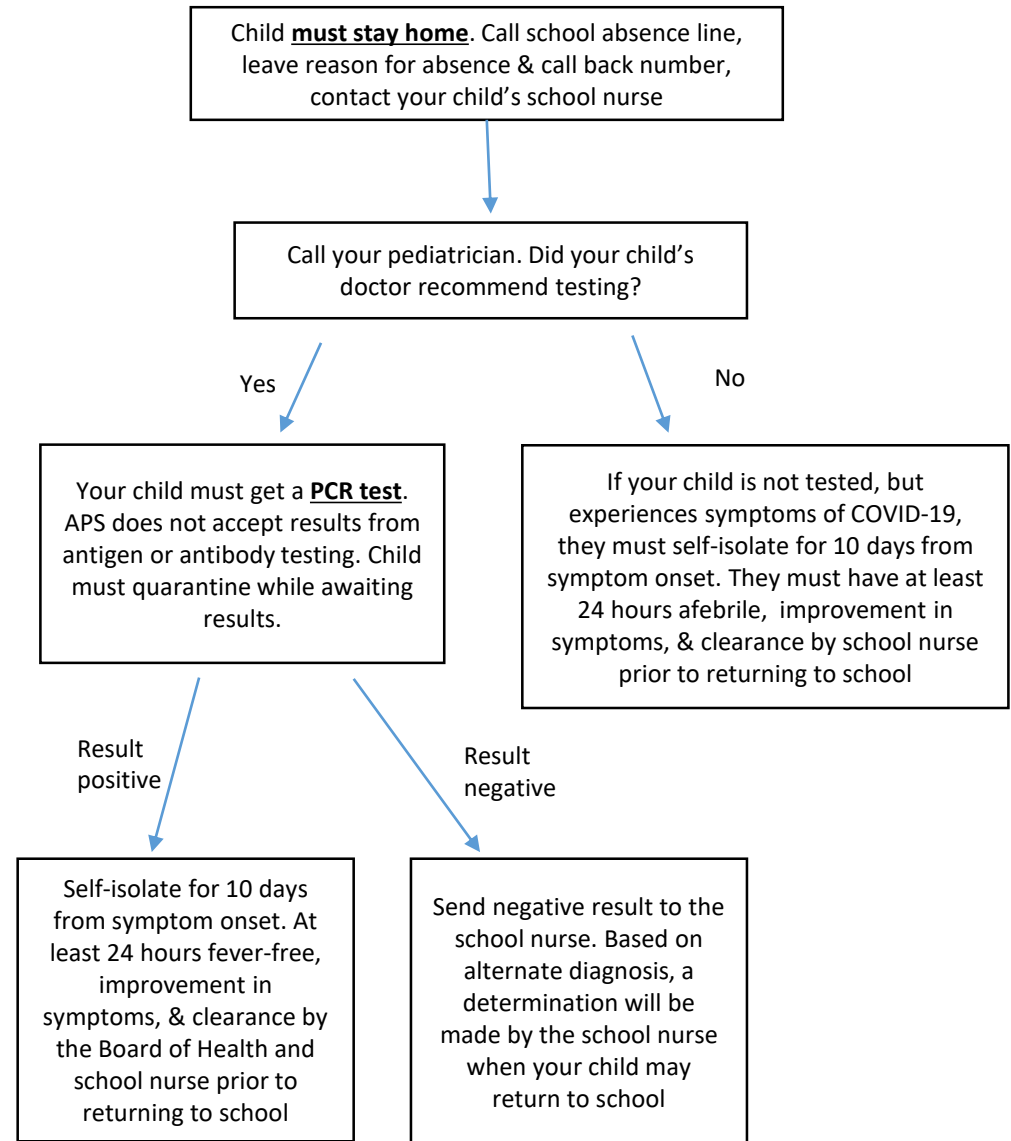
Child **must stay home**. Call school absence line, leave reason for absence & call back number, contact your child's school nurse

Call your pediatrician. Did your child's doctor recommend testing?

Yes

No

Your child must get a **PCR test**. APS does not accept results from antigen or antibody testing. Child must quarantine while awaiting results.

If your child is not tested, but experiences symptoms of COVID-19, they must self-isolate for 10 days from symptom onset. They must have at least 24 hours afebrile, improvement in symptoms, & clearance by school nurse prior to returning to school

Result positive

Result negative

Self-isolate for 10 days from symptom onset. At least 24 hours fever-free, improvement in symptoms, & clearance by the Board of Health and school nurse prior to returning to school

Send negative result to the school nurse. Based on alternate diagnosis, a determination will be made by the school nurse when your child may return to school